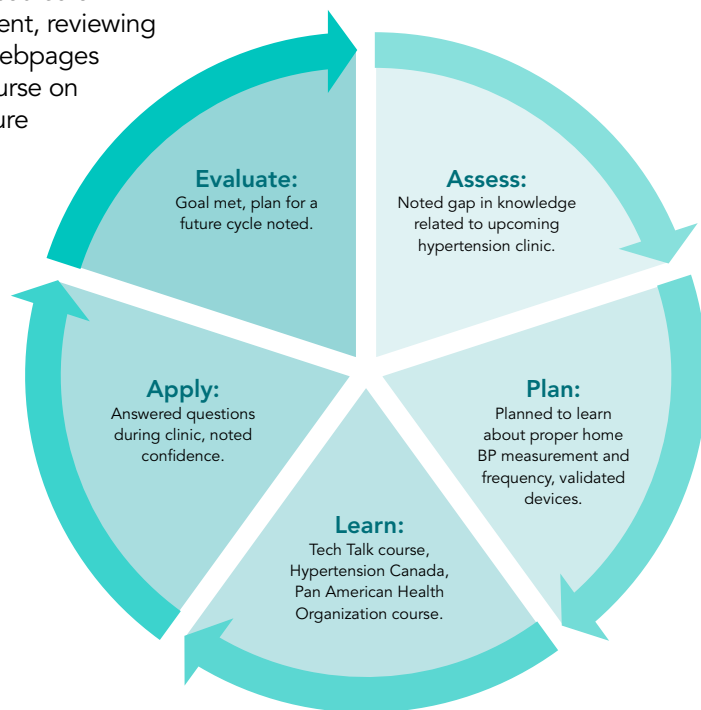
ent, reviewing
ebpages
urse on
ure

Evaluate:
Goal met, plan for a future cycle noted.

Assess:
Noted gap in knowledge related to upcoming hypertension clinic.

Plan:
Planned to learn about proper home BP measurement and frequency, validated devices.

Learn:
Tech Talk course, Hypertension Canada, Pan American Health Organization course.

Apply:
Answered questions during clinic, noted confidence.